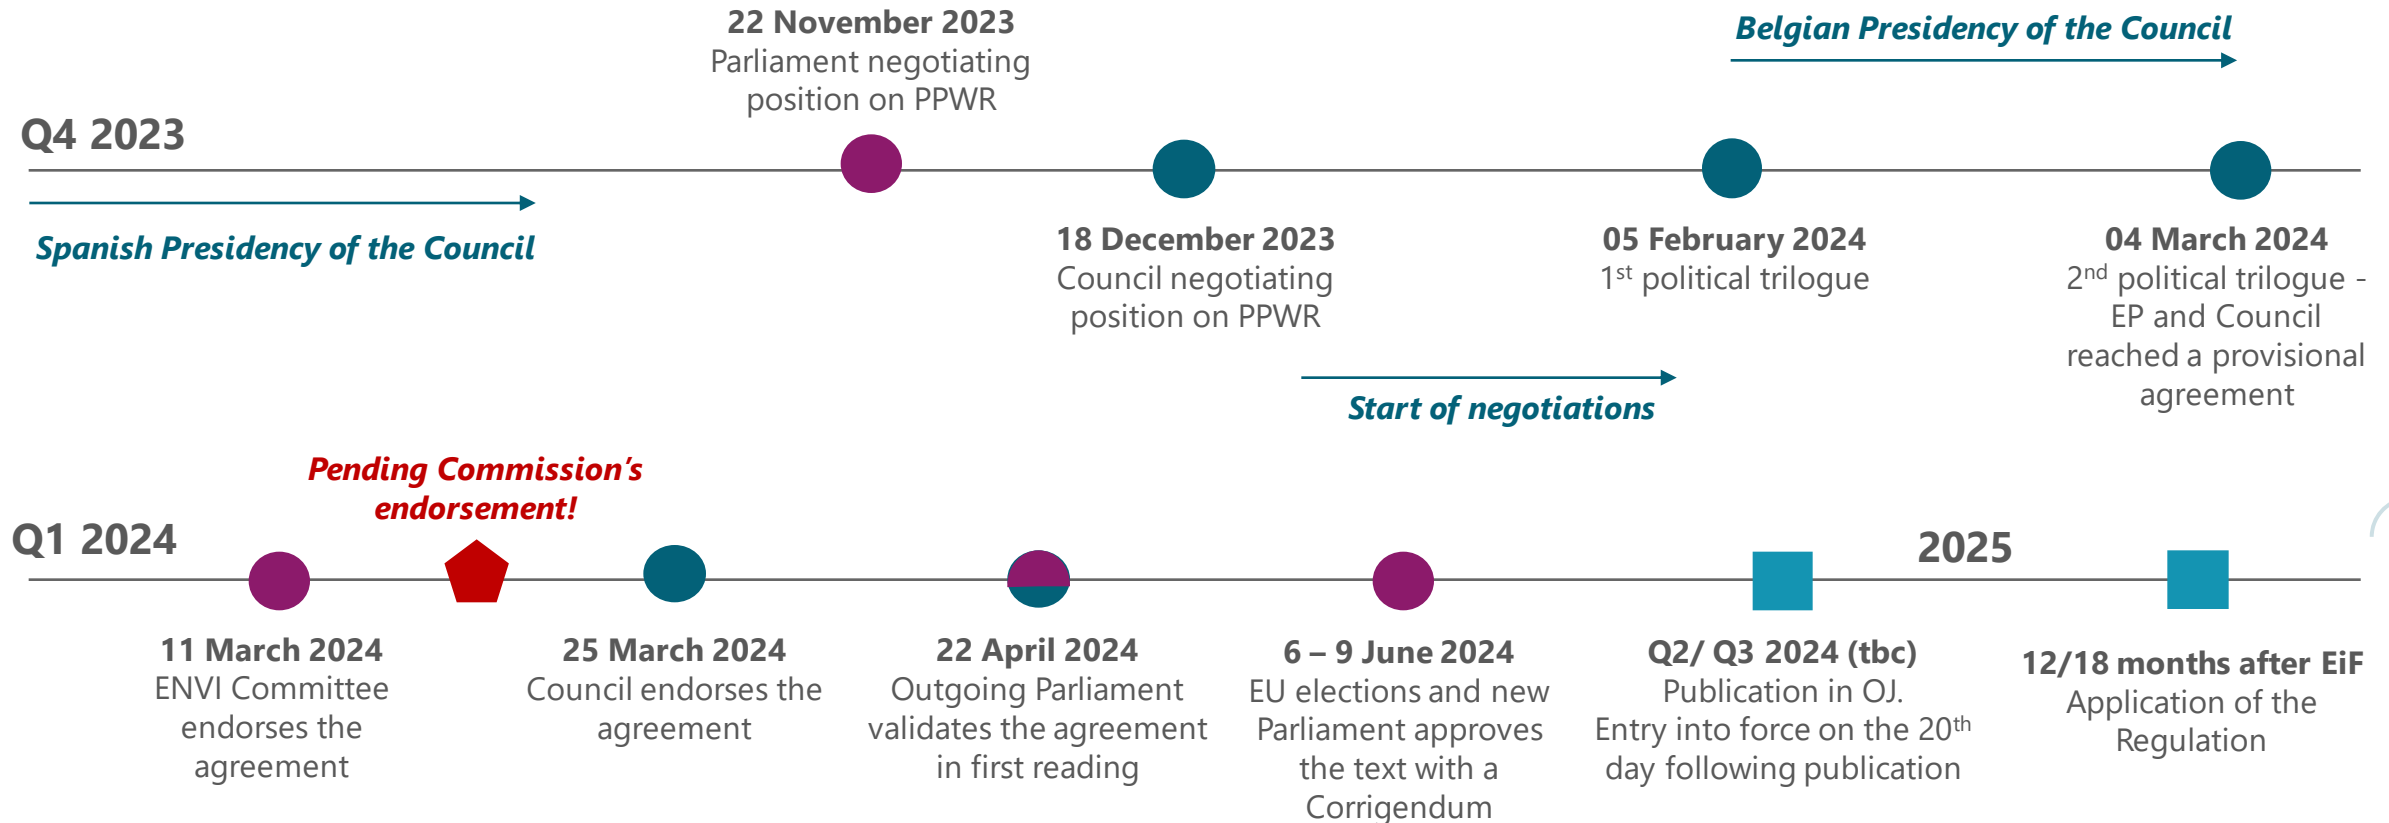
22 November 2023
Parliament negotiating position on PPWR

Belgian Presidency of the Council

Q4 2023

Spanish Presidency of the Council

18 December 2023
Council negotiating position on PPWR

05 February 2024
$1^{st}$ political trilogue

04 March 2024
$2^{nd}$ political trilogue - EP and Council reached a provisional agreement

Start of negotiations

Pending Commission's endorsement!

Q1 2024

2025

11 March 2024
ENVI Committee endorses the agreement

25 March 2024
Council endorses the agreement

22 April 2024
Outgoing Parliament validates the agreement in first reading

6 – 9 June 2024
EU elections and new Parliament approves the text with a Corrigendum

Q2/ Q3 2024 (tbc)
Publication in OJ.
Entry into force on the $20^{th}$ day following publication

12/18 months after EiF
Application of the Regulation